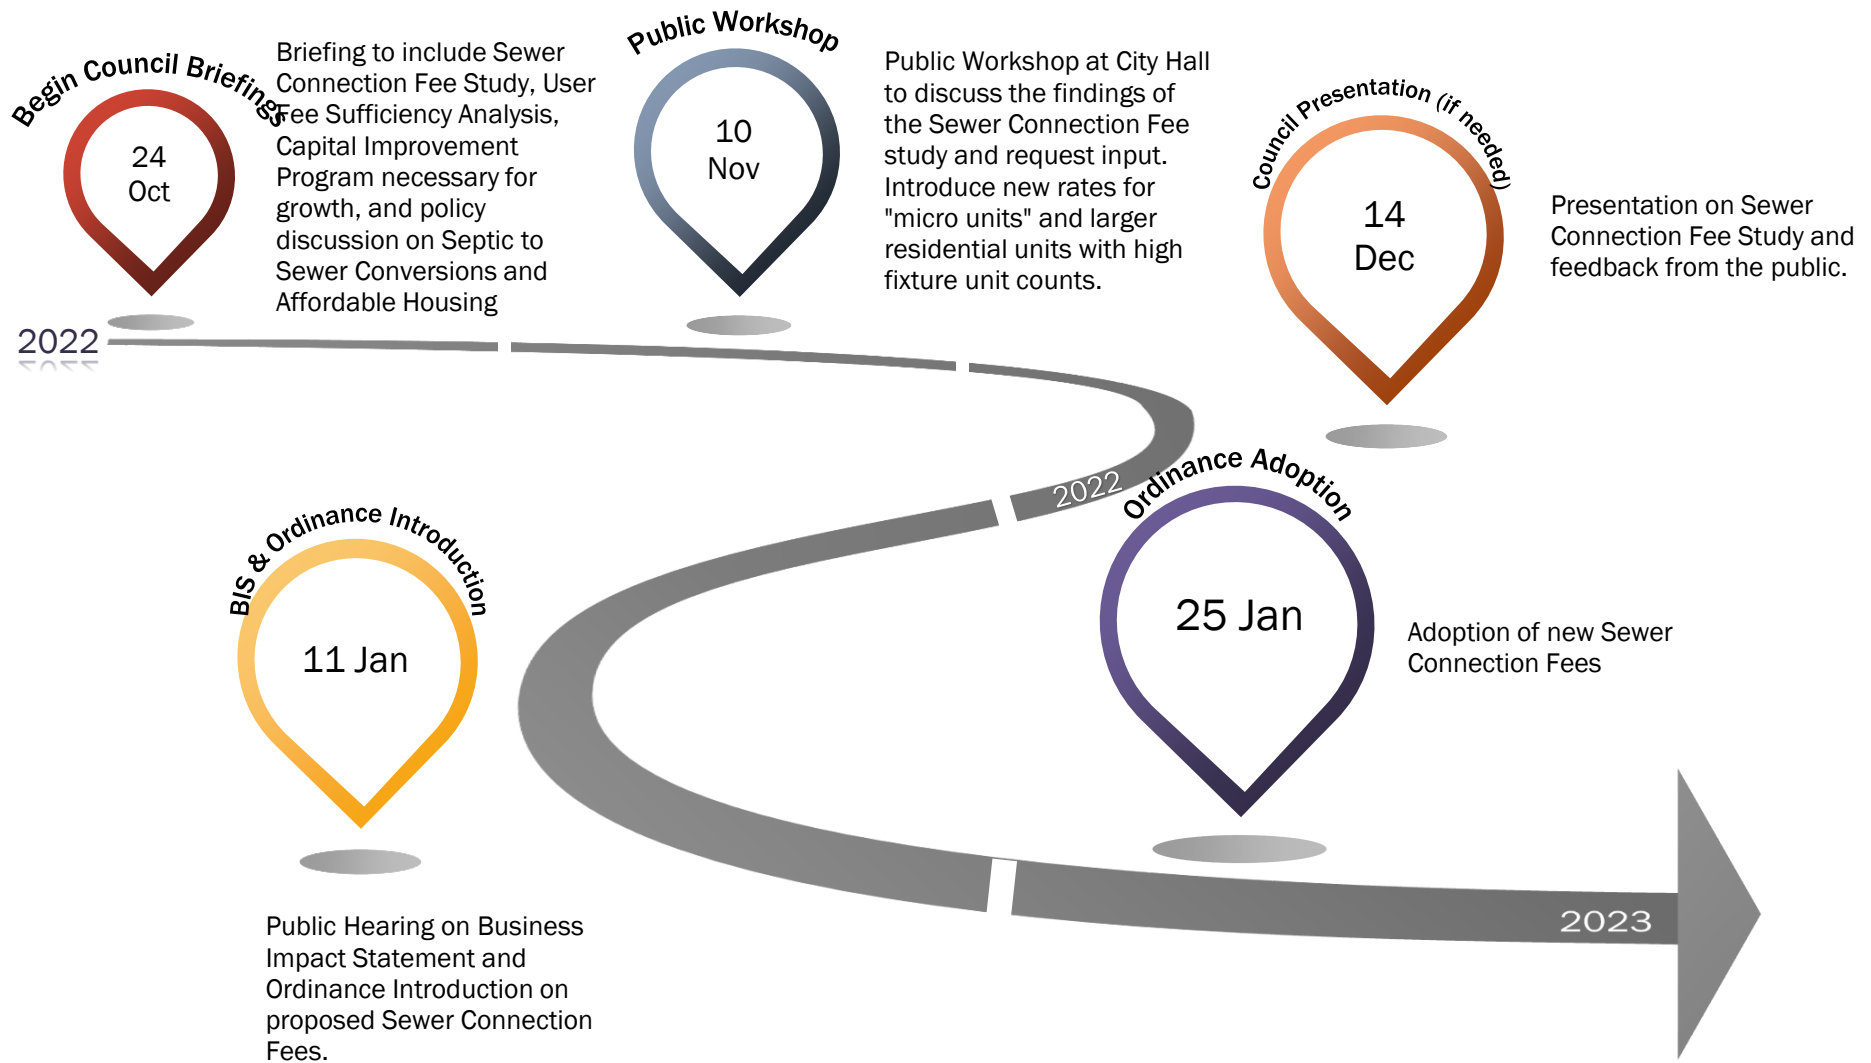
Begin Council Briefings

24
Oct

Briefing to include Sewer Connection Fee Study, User Fee Sufficiency Analysis, Capital Improvement Program necessary for growth, and policy discussion on Septic to Sewer Conversions and Affordable Housing

Public Workshop

10
Nov

Public Workshop at City Hall to discuss the findings of the Sewer Connection Fee study and request input. Introduce new rates for "micro units" and larger residential units with high fixture unit counts.

Council Presentation (if needed)

14
Dec

Presentation on Sewer Connection Fee Study and feedback from the public.

2022

2022

BIS & Ordinance Introduction

11 Jan

Public Hearing on Business Impact Statement and Ordinance Introduction on proposed Sewer Connection Fees.

Ordinance Adoption

25 Jan

Adoption of new Sewer Connection Fees

2023